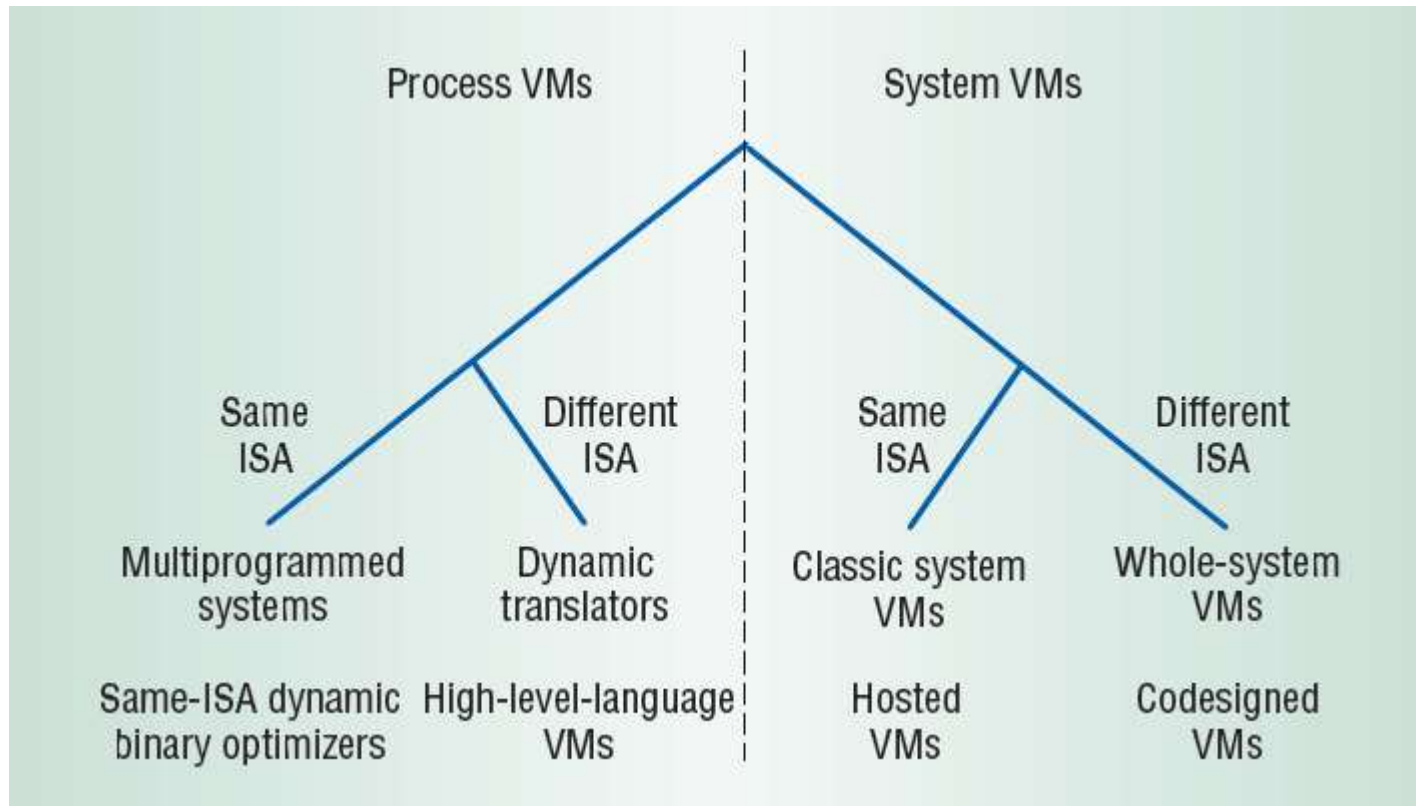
Process VMs

System VMs

Same ISA

Different ISA

Same ISA

Different ISA

Multiprogrammed systems

Dynamic translators

Classic system VMs

Whole-system VMs

Same-ISA dynamic binary optimizers

High-level-language VMs

Hosted VMs

Codesigned VMs